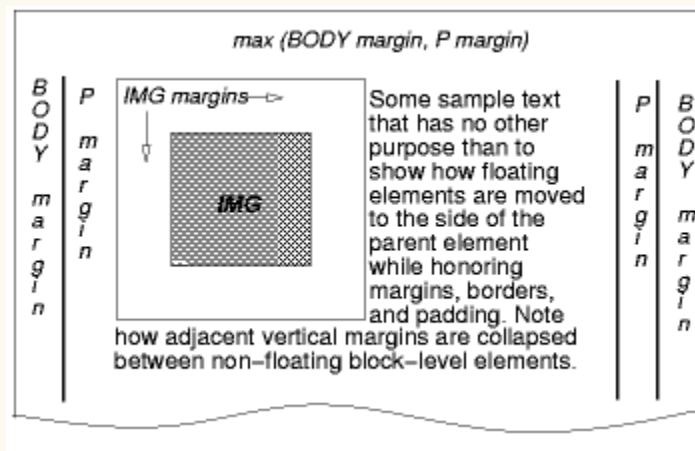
max (BODY margin, P margin)

BODY margin

P margin

IMG margins

IMG

Some sample text that has no other purpose than to show how floating elements are moved to the side of the parent element while honoring margins, borders, and padding. Note how adjacent vertical margins are collapsed between non–floating block–level elements.

P margin

BODY margin